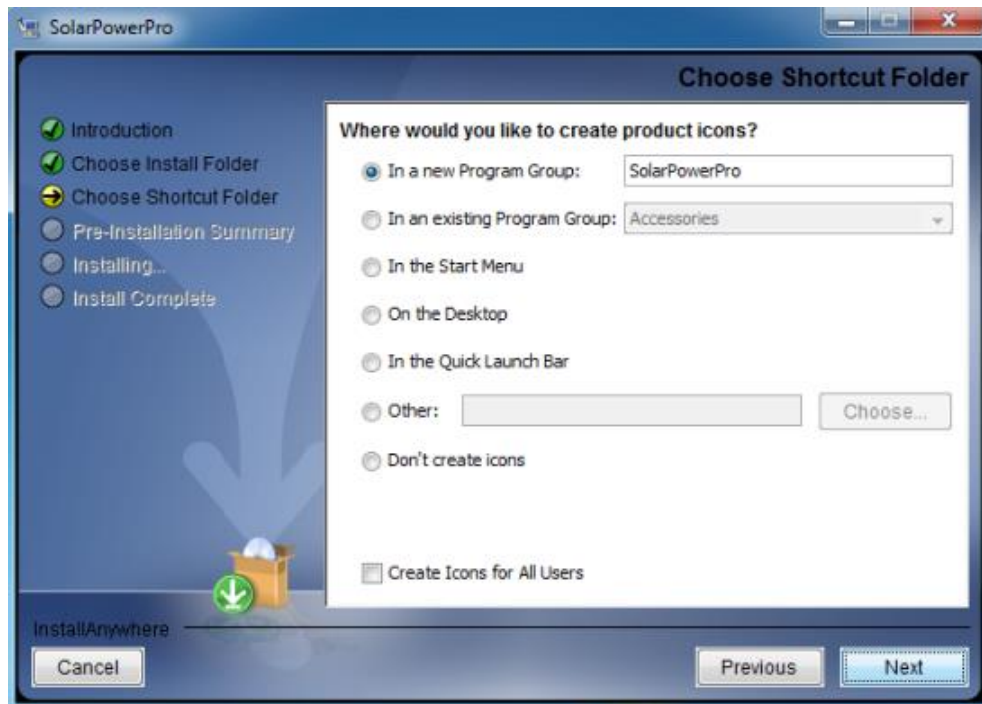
SolarPowerPro

Choose Shortcut Folder

Introduction
Choose Install Folder
Choose Shortcut Folder
Pre-Installation Summary
Installing...
Install Complete

Where would you like to create product icons?

In a new Program Group: SolarPowerPro

In an existing Program Group: Accessories

In the Start Menu

On the Desktop

In the Quick Launch Bar

Other: Choose...

Don't create icons

Create Icons for All Users

InstallAnywhere

Cancel

Previous

Next